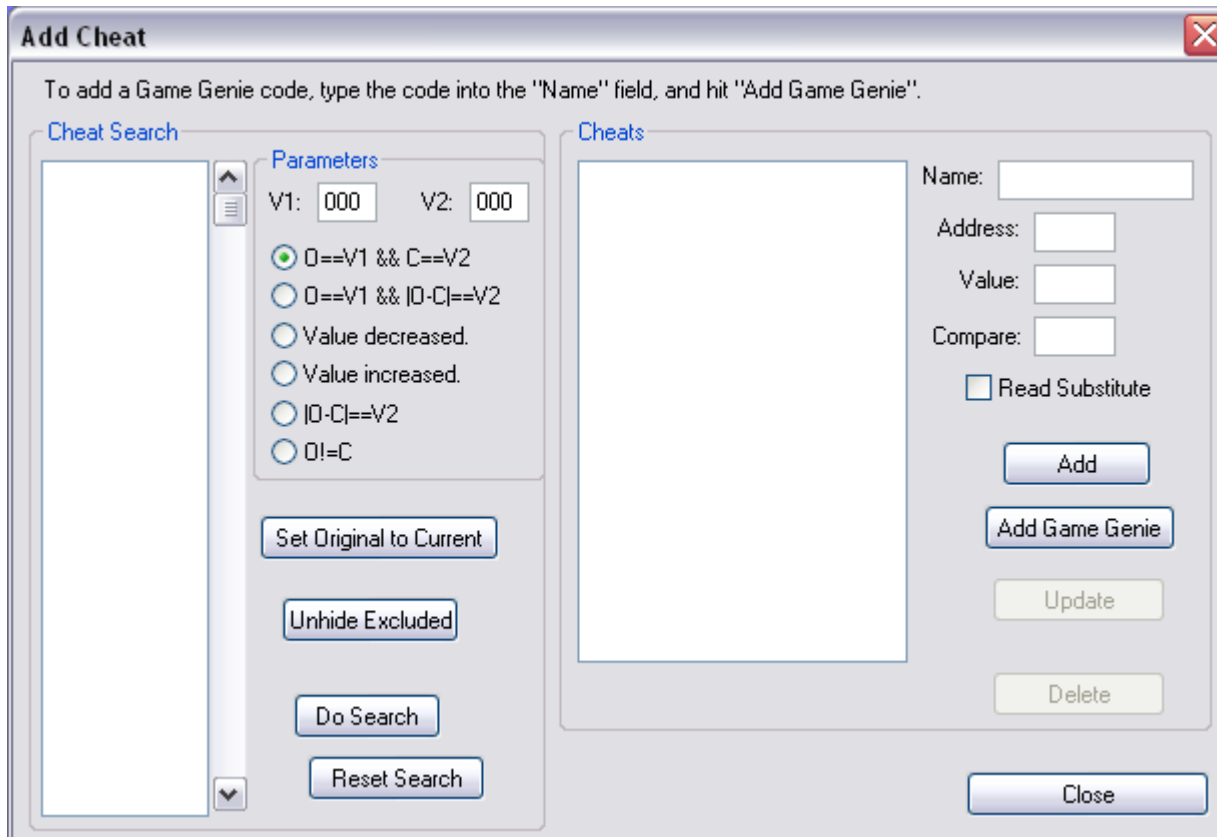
Add Cheat

To add a Game Genie code, type the code into the "Name" field, and hit "Add Game Genie".

Cheat Search

Parameters

V1: 000 V2: 000

O==V1 && C==V2

O==V1 && |O-C|==V2

Value decreased.

Value increased.

|O-C|==V2

O!=C

Set Original to Current

Unhide Excluded

Do Search

Reset Search

Cheats

Name:

Address:

Value:

Compare:

Read Substitute

Add

Add Game Genie

Update

Delete

Close